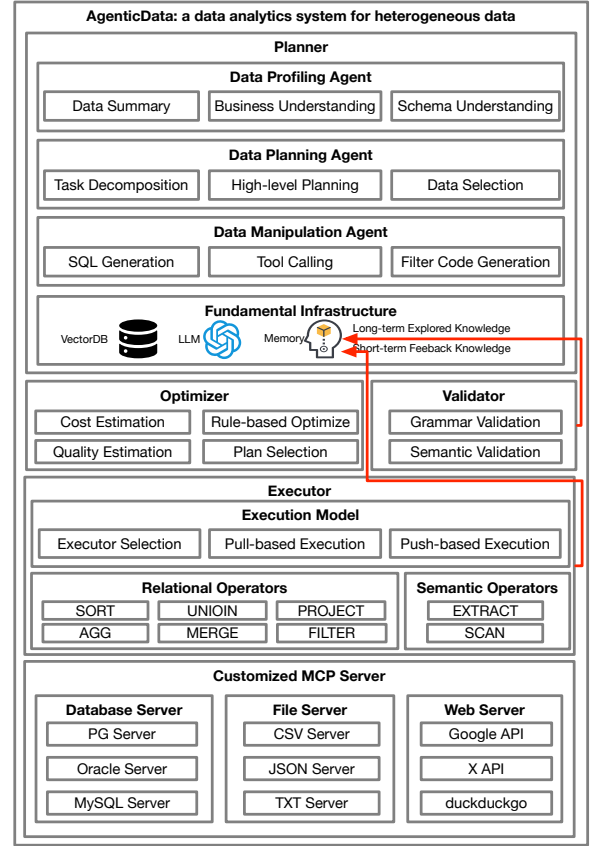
AgenticData: a data analytics system for heterogeneous data

Planner

Data Profiling Agent

Data Summary | Business Understanding | Schema Understanding

Data Planning Agent

Task Decomposition | High-level Planning | Data Selection

Data Manipulation Agent

SQL Generation | Tool Calling | Filter Code Generation

Fundamental Infrastructure

VectorDB | LLM | Memory

Long-term Explored Knowledge

Short-term Feeback Knowledge

Optimizer

Cost Estimation | Rule-based Optimize

Quality Estimation | Plan Selection

Validator

Grammar Validation

Semantic Validation

Executor

Execution Model

Executor Selection | Pull-based Execution | Push-based Execution

Relational Operators

SORT | UNIOIN | PROJECT

AGG | MERGE | FILTER

Semantic Operators

EXTRACT

SCAN

Customized MCP Server

Database Server

PG Server

Oracle Server

MySQL Server

File Server

CSV Server

JSON Server

TXT Server

Web Server

Google API

X API

duckduckgo